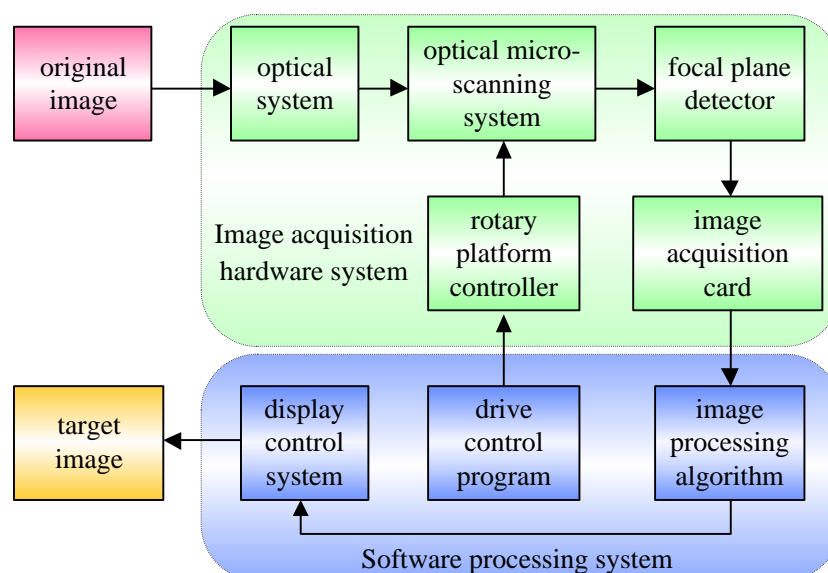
original image

optical system

optical micro-scanning system

focal plane detector

Image acquisition hardware system

rotary platform controller

image acquisition card

target image

display control system

drive control program

image processing algorithm

Software processing system